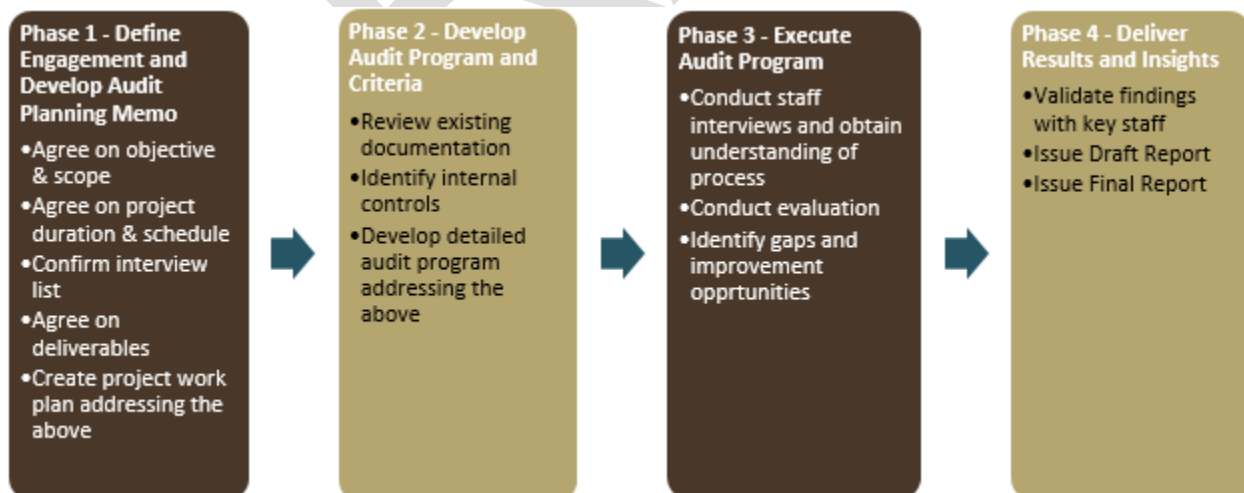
Phase 1 - Define Engagement and Develop Audit Planning Memo

•Agree on objective & scope
•Agree on project duration & schedule
•Confirm interview list
•Agree on deliverables
•Create project work plan addressing the above

Phase 2 - Develop Audit Program and Criteria

•Review existing documentation
•Identify internal controls
•Develop detailed audit program addressing the above

Phase 3 - Execute Audit Program

•Conduct staff interviews and obtain understanding of process
•Conduct evaluation
•Identify gaps and improvement opprtunities

Phase 4 - Deliver Results and Insights

•Validate findings with key staff
•Issue Draft Report
•Issue Final Report